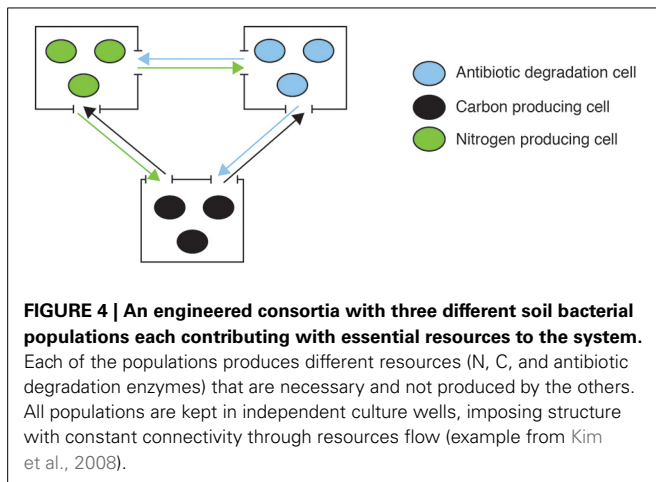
Antibiotic degradation cell
Carbon producing cell
Nitrogen producing cell

**FIGURE 4 | An engineered consortia with three different soil bacterial populations each contributing with essential resources to the system.** Each of the populations produces different resources (N, C, and antibiotic degradation enzymes) that are necessary and not produced by the others. All populations are kept in independent culture wells, imposing structure with constant connectivity through resources flow (example from Kim et al., 2008).